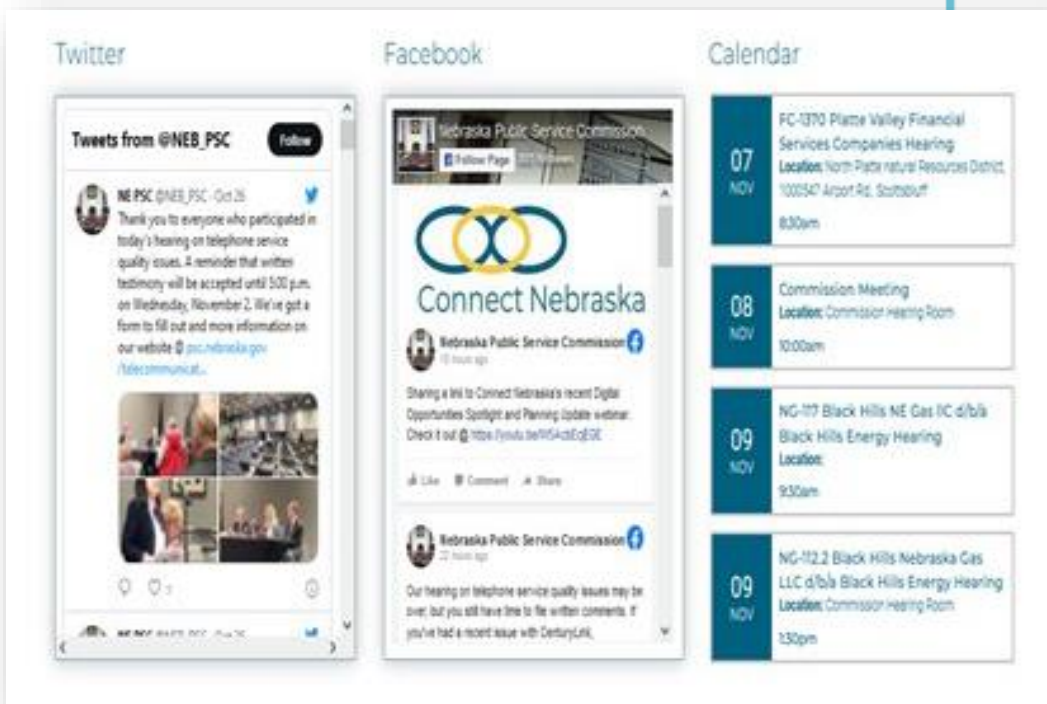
Twitter

Tweets from @NEB_PSC

Follow

NE PSC @NEB_PSC · Oct 26

Thank you to everyone who participated in today's hearing on telephone service quality issues. A reminder that written testimony will be accepted until 5:00 p.m. on Wednesday, November 2. We've got a form to fill out and more information on our website @ psc.nebraska.gov/telecommunicat...

NE PSC @NEB_PSC · Oct 26

Facebook

Nebraska Public Service Commission

Follow Page

Connect Nebraska

Nebraska Public Service Commission

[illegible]

Sharing a link to Connect Nebraska's recent Digital Opportunities Spotlight and Planning Update webinar. Check it out @ https://youtu.be/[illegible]

Like Comment Share

Nebraska Public Service Commission

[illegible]

Our hearing on telephone service quality issues may be over, but you still have time to file written comments. If you've had a recent issue with CenturyLink,

Calendar

07 NOV

FC-1370 Platte Valley Financial Services Companies Hearing

Location: North Platte Natural Resources District, 100547 Airport Rd, Scottsbluff

8:30am

08 NOV

Commission Meeting

Location: Commission Hearing Room

10:00am

09 NOV

NG-117 Black Hills NE Gas LLC d/b/a Black Hills Energy Hearing

Location:

9:30am

09 NOV

NG-112.2 Black Hills Nebraska Gas LLC d/b/a Black Hills Energy Hearing

Location: Commission Hearing Room

1:30pm